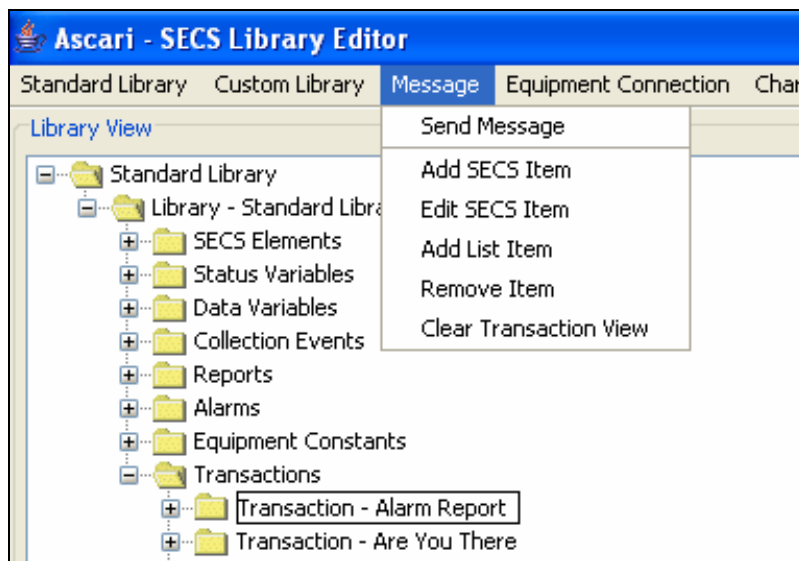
Ascari - SECS Library Editor

Standard Library Custom Library Message Equipment Connection Cha

Library View

Send Message
Add SECS Item
Edit SECS Item
Add List Item
Remove Item
Clear Transaction View

Standard Library
Library - Standard Libra
SECS Elements
Status Variables
Data Variables
Collection Events
Reports
Alarms
Equipment Constants
Transactions
Transaction - Alarm Report
Transaction - Are You There